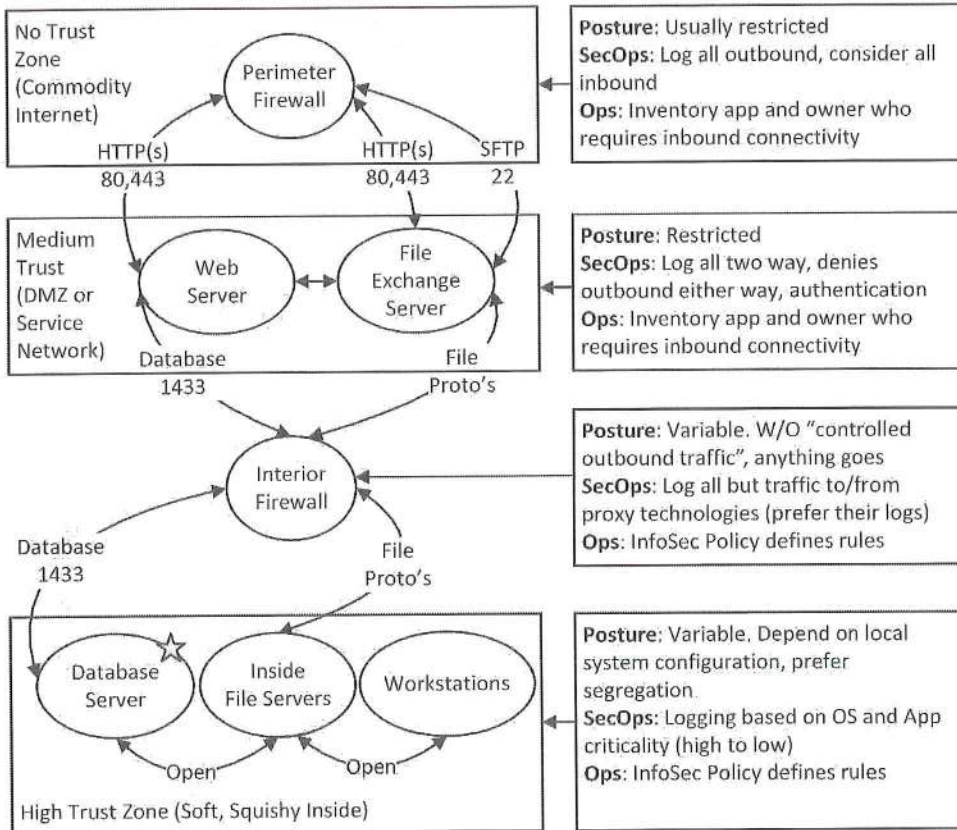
No Trust Zone (Commodity Internet)

Perimeter Firewall

HTTP(s) 80,443

HTTP(s) 80,443

SFTP 22

**Posture**: Usually restricted
**SecOps**: Log all outbound, consider all inbound
**Ops**: Inventory app and owner who requires inbound connectivity

Medium Trust (DMZ or Service Network)

Web Server

File Exchange Server

Database 1433

File Proto's

**Posture**: Restricted
**SecOps**: Log all two way, denies outbound either way, authentication
**Ops**: Inventory app and owner who requires inbound connectivity

Interior Firewall

**Posture**: Variable. W/O "controlled outbound traffic", anything goes
**SecOps**: Log all but traffic to/from proxy technologies (prefer their logs)
**Ops**: InfoSec Policy defines rules

Database 1433

File Proto's

Database Server

Inside File Servers

Workstations

Open

Open

High Trust Zone (Soft, Squishy Inside)

**Posture**: Variable. Depend on local system configuration, prefer segregation
**SecOps**: Logging based on OS and App criticality (high to low)
**Ops**: InfoSec Policy defines rules